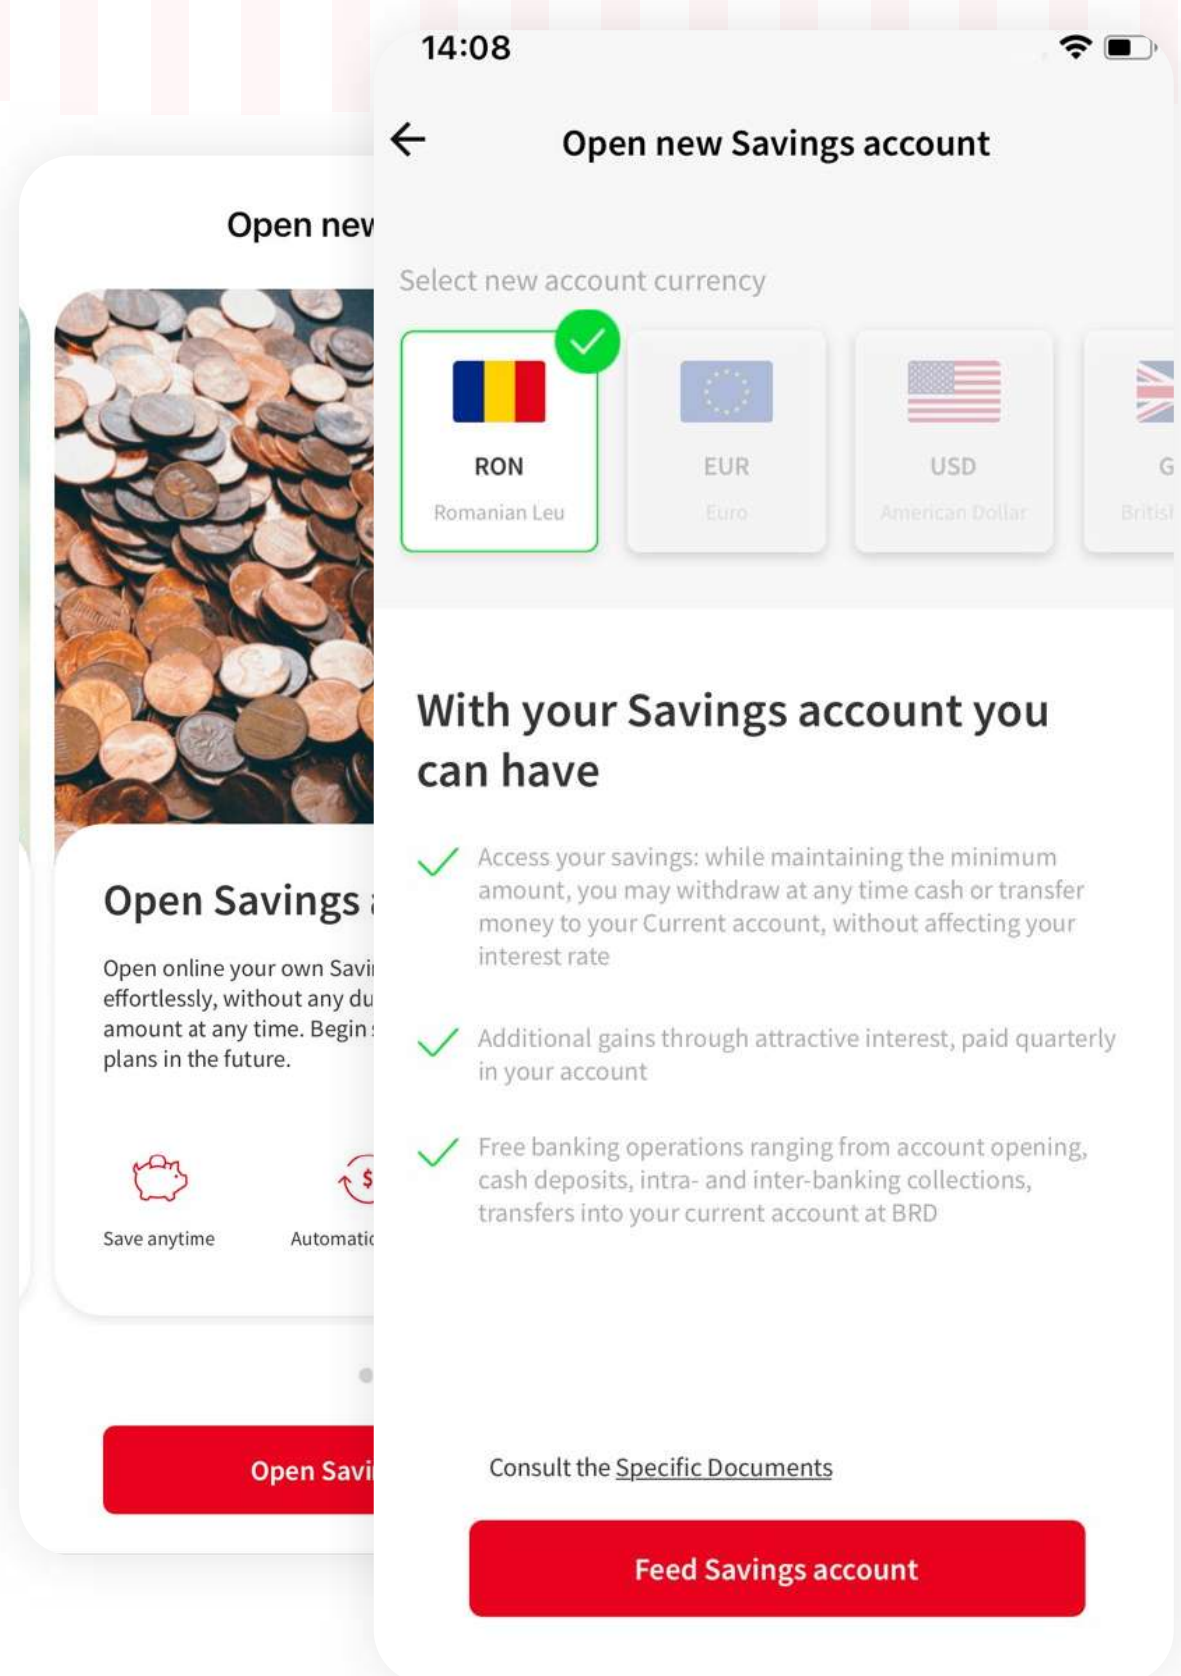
Open nev

Open Savings

Open online your own Savi effortlessly, without any du amount at any time. Begin plans in the future.

Save anytime

Automati

Open Savi

14:08

Open new Savings account

Select new account currency

RON
Romanian Leu

EUR
Euro

USD
American Dollar

G
Britis

With your Savings account you can have

Access your savings: while maintaining the minimum amount, you may withdraw at any time cash or transfer money to your Current account, without affecting your interest rate

Additional gains through attractive interest, paid quarterly in your account

Free banking operations ranging from account opening, cash deposits, intra- and inter-banking collections, transfers into your current account at BRD

Consult the Specific Documents

Feed Savings account